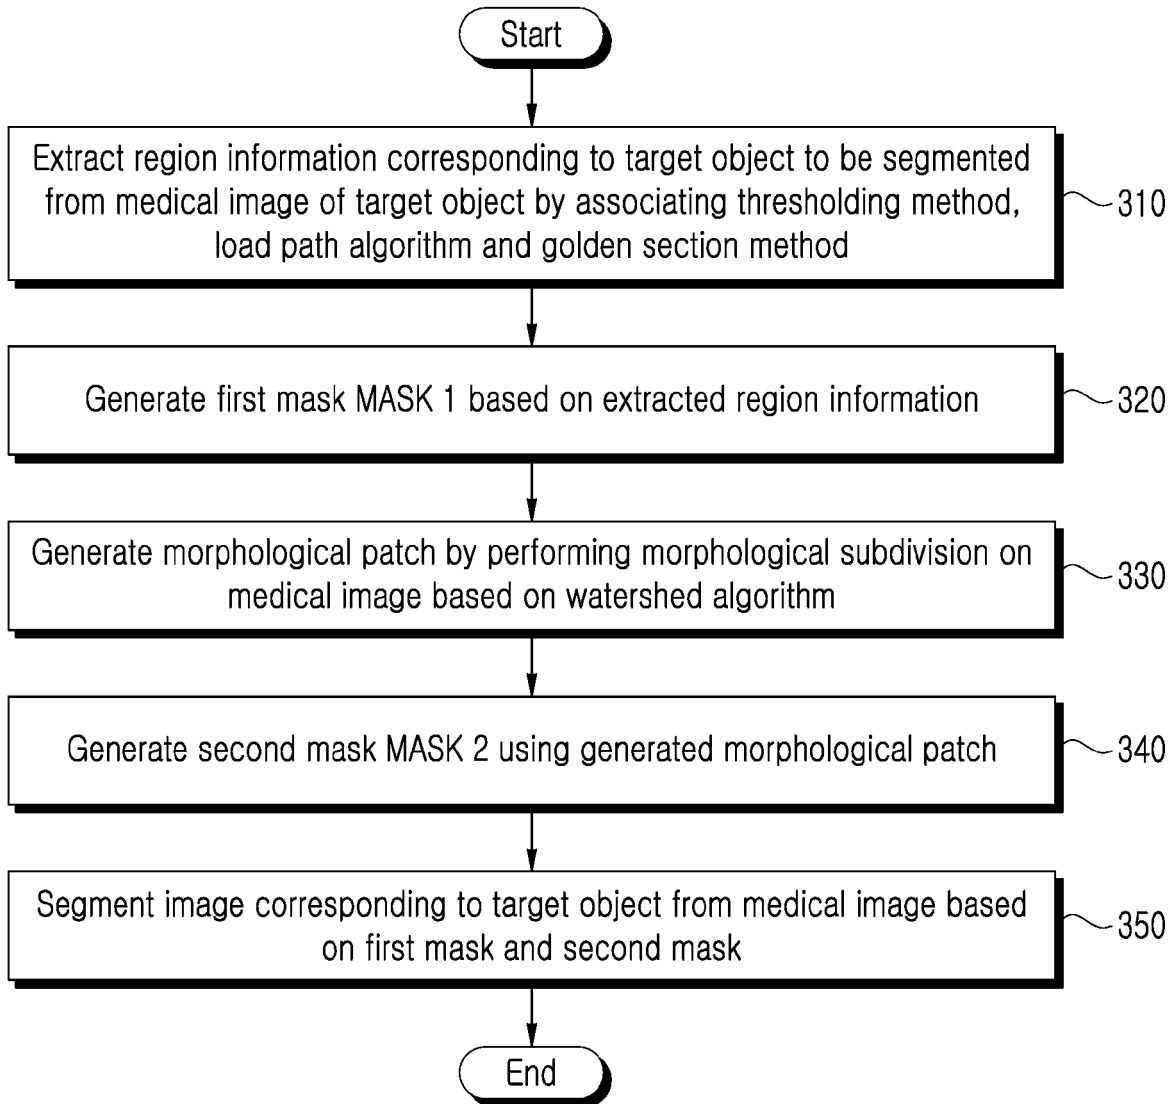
Start

Extract region information corresponding to target object to be segmented from medical image of target object by associating thresholding method, load path algorithm and golden section method

310

Generate first mask MASK 1 based on extracted region information

320

Generate morphological patch by performing morphological subdivision on medical image based on watershed algorithm

330

Generate second mask MASK 2 using generated morphological patch

340

Segment image corresponding to target object from medical image based on first mask and second mask

350

End